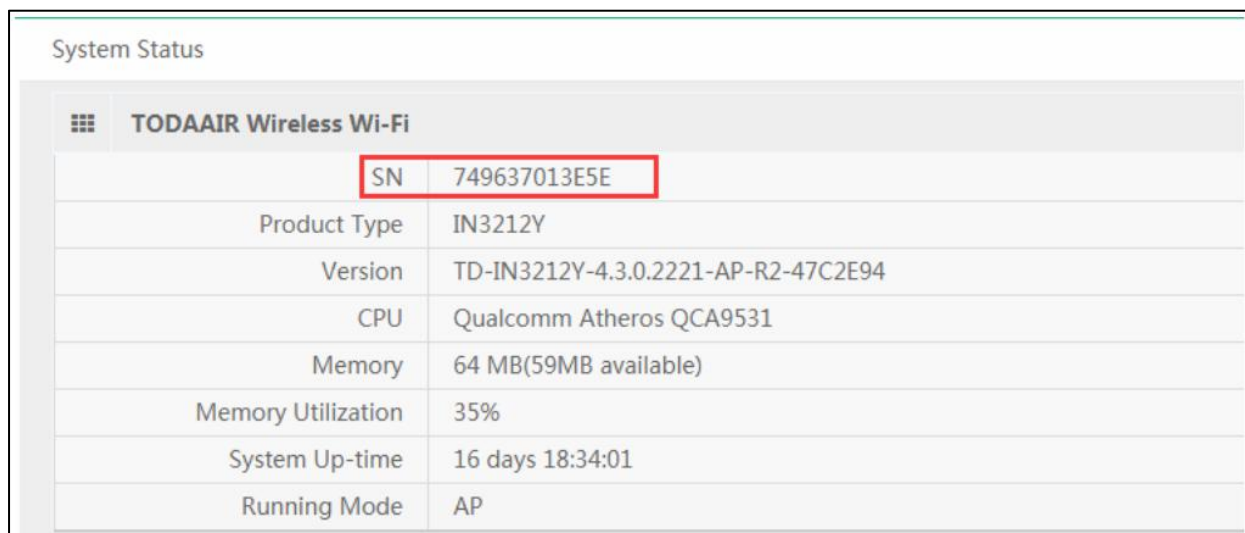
System Status

TODAAIR Wireless Wi-Fi

| | |
|---|---|
| SN | 749637013E5E |
| Product Type | IN3212Y |
| Version | TD-IN3212Y-4.3.0.2221-AP-R2-47C2E94 |
| CPU | Qualcomm Atheros QCA9531 |
| Memory | 64 MB(59MB available) |
| Memory Utilization | 35% |
| System Up-time | 16 days 18:34:01 |
| Running Mode | AP |